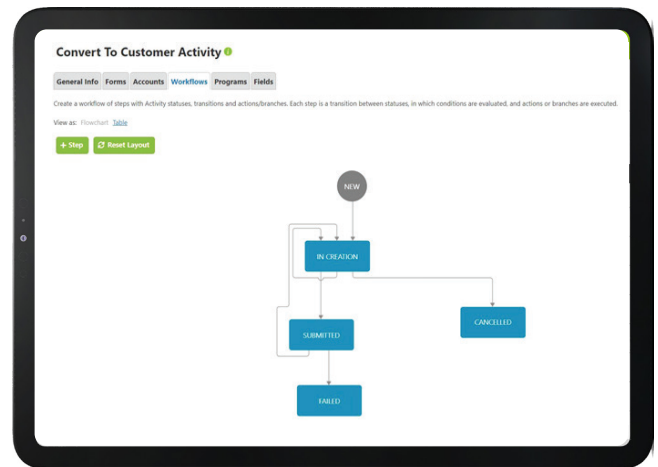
Convert To Customer Activity

General Info | Forms | Accounts | Workflows | Programs | Fields

Create a workflow of steps with Activity statuses, transitions and actions/branches. Each step is a transition between statuses, in which conditions are evaluated, and actions or branches are executed.

View as: Flowchart Table

+ Step | Reset Layout

NEW

IN CREATION

SUBMITTED

CANCELLED

FAILED